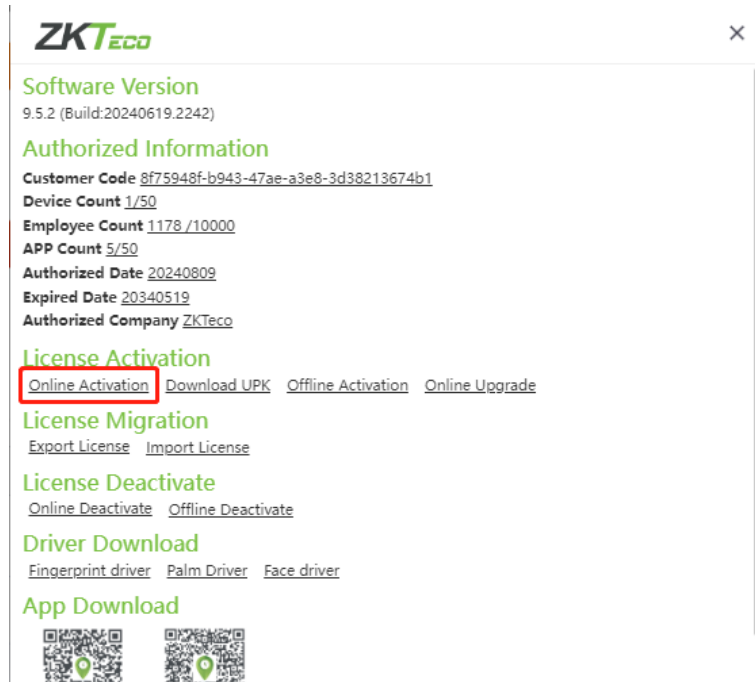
ZKTeco

×

Software Version
9.5.2 (Build:20240619.2242)

Authorized Information
Customer Code 8f75948f-b943-47ae-a3e8-3d38213674b1
Device Count 1/50
Employee Count 1178 /10000
APP Count 5/50
Authorized Date 20240809
Expired Date 20340519
Authorized Company ZKTeco

License Activation
Online Activation Download UPK Offline Activation Online Upgrade

License Migration
Export License Import License

License Deactivate
Online Deactivate Offline Deactivate

Driver Download
Fingerprint driver Palm Driver Face driver

App Download